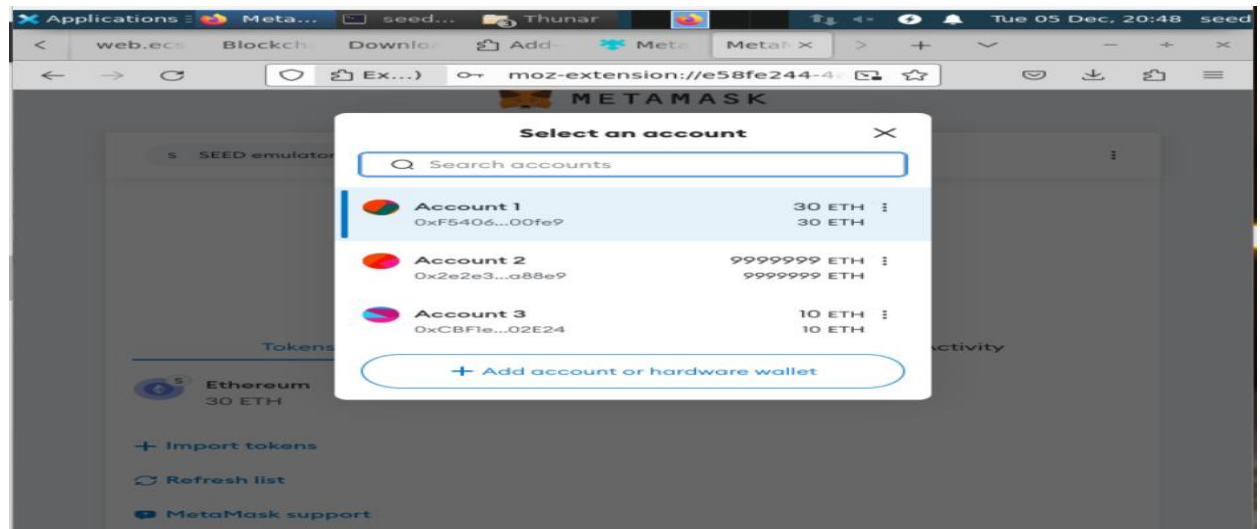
Applications Meta... seed... Thunar Tue 05 Dec, 20:48 seed

web.ecs Blockch Downlo Add Meta Meta ×

Ex...) moz-extension://e58fe244-4

METAMASK

S SEED emulator

Select an account ×

Search accounts

Account 1 0xF5406...00fe9 30 ETH 30 ETH

Account 2 0x2e2e3...a88e9 9999999 ETH 9999999 ETH

Account 3 0xCBF1e...02E24 10 ETH 10 ETH

+ Add account or hardware wallet

Tokens

ctivity

Ethereum 30 ETH

+ Import tokens

Refresh list

MetaMask support